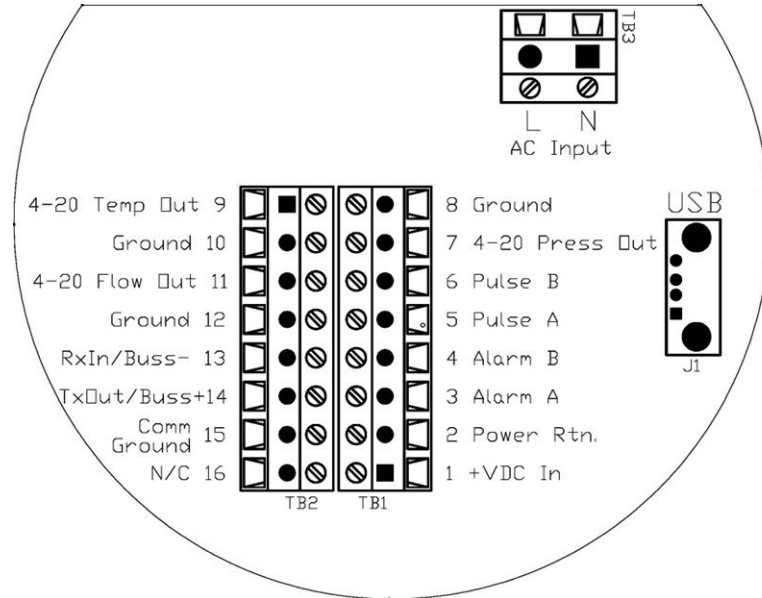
TB3

L N
AC Input

USB

4-20 Temp Out 9
Ground 10
4-20 Flow Out 11
Ground 12
RxIn/Buss- 13
TxOut/Buss+14
Comm Ground 15
N/C 16

8 Ground
7 4-20 Press Out
6 Pulse B
5 Pulse A
4 Alarm B
3 Alarm A
2 Power Rtn.
1 +VDC In

J1

TB2 TB1